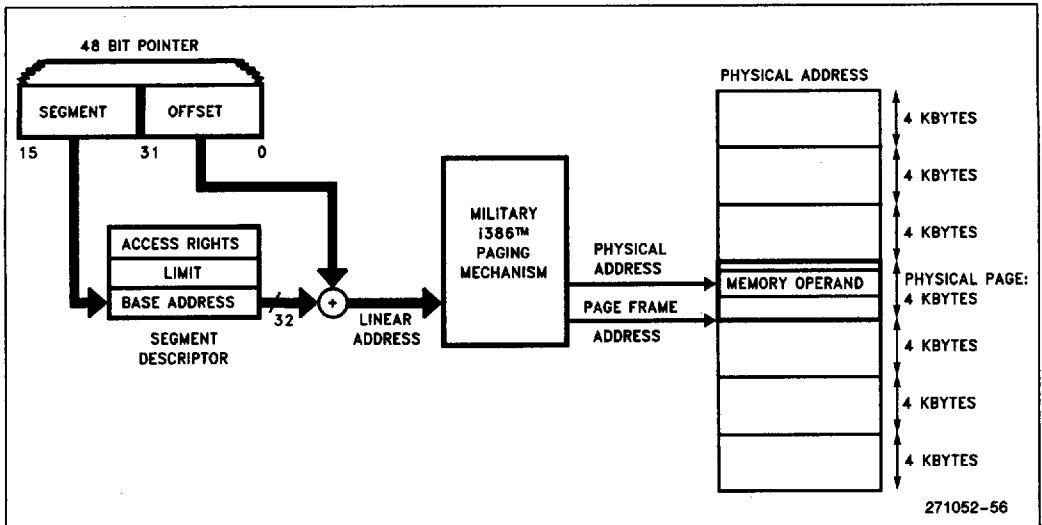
48 BIT POINTER

SEGMENT

OFFSET

15

31

0

ACCESS RIGHTS

LIMIT

BASE ADDRESS

32

SEGMENT DESCRIPTOR

+

LINEAR ADDRESS

MILITARY i386™ PAGING MECHANISM

PHYSICAL ADDRESS

PAGE FRAME ADDRESS

PHYSICAL ADDRESS

4 KBYTES

4 KBYTES

4 KBYTES

MEMORY OPERAND

PHYSICAL PAGE: 4 KBYTES

4 KBYTES

4 KBYTES

4 KBYTES

271052-56